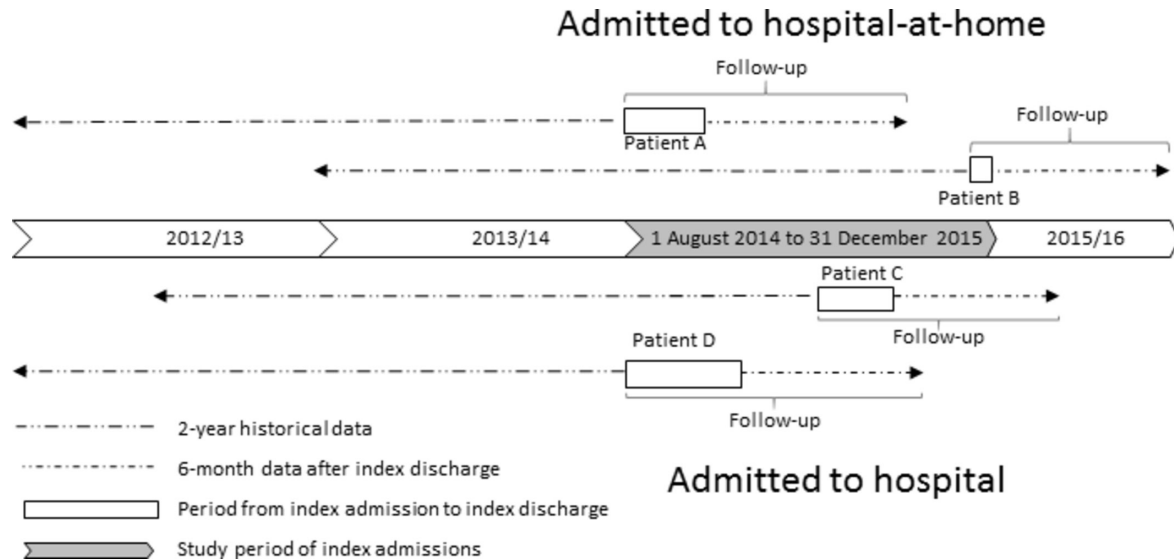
Admitted to hospital-at-home

Follow-up

Patient A

Follow-up

Patient B

2012/13

2013/14

1 August 2014 to 31 December 2015

2015/16

Patient C

Follow-up

Patient D

Follow-up

2-year historical data

6-month data after index discharge

Period from index admission to index discharge

Study period of index admissions

Admitted to hospital